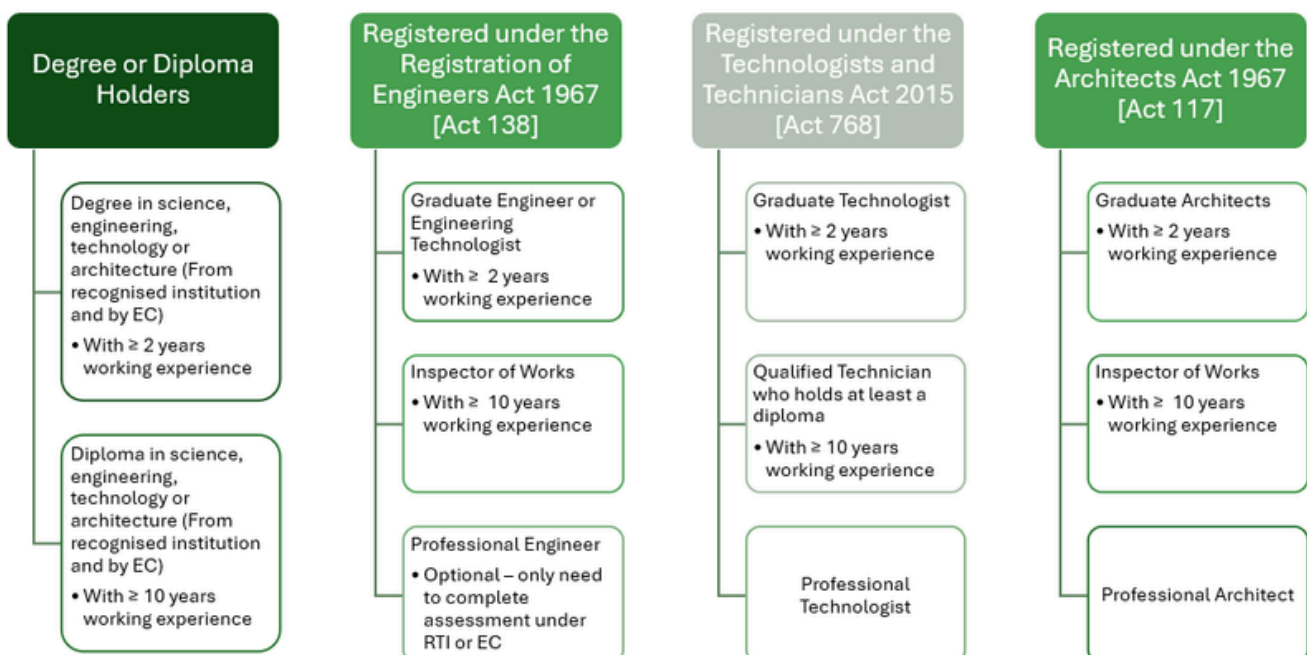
Degree or Diploma Holders

Degree in science, engineering, technology or architecture (From recognised institution and by EC)
• With ≥ 2 years working experience

Diploma in science, engineering, technology or architecture (From recognised institution and by EC)
• With ≥ 10 years working experience

Registered under the Registration of Engineers Act 1967 [Act 138]

Graduate Engineer or Engineering Technologist
• With ≥ 2 years working experience

Inspector of Works
• With ≥ 10 years working experience

Professional Engineer
• Optional – only need to complete assessment under RTI or EC

Registered under the Technologists and Technicians Act 2015 [Act 768]

Graduate Technologist
• With ≥ 2 years working experience

Qualified Technician who holds at least a diploma
• With ≥ 10 years working experience

Professional Technologist

Registered under the Architects Act 1967 [Act 117]

Graduate Architects
• With ≥ 2 years working experience

Inspector of Works
• With ≥ 10 years working experience

Professional Architect